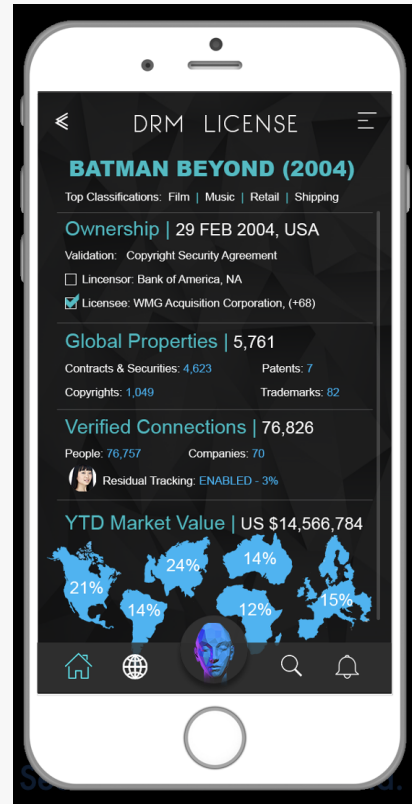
DRM LICENSE

BATMAN BEYOND (2004)

Top Classifications: Film | Music | Retail | Shipping

Ownership | 29 FEB 2004, USA

Validation: Copyright Security Agreement

Lincensor: Bank of America, NA

Licensee: WMG Acquisition Corporation, (+68)

Global Properties | 5,761

Contracts & Securities: 4,623

Patents: 7

Copyrights: 1,049

Trademarks: 82

Verified Connections | 76,826

People: 76,757

Companies: 70

Residual Tracking: ENABLED - 3%

YTD Market Value | US $14,566,784

21%

24%

14%

14%

12%

15%